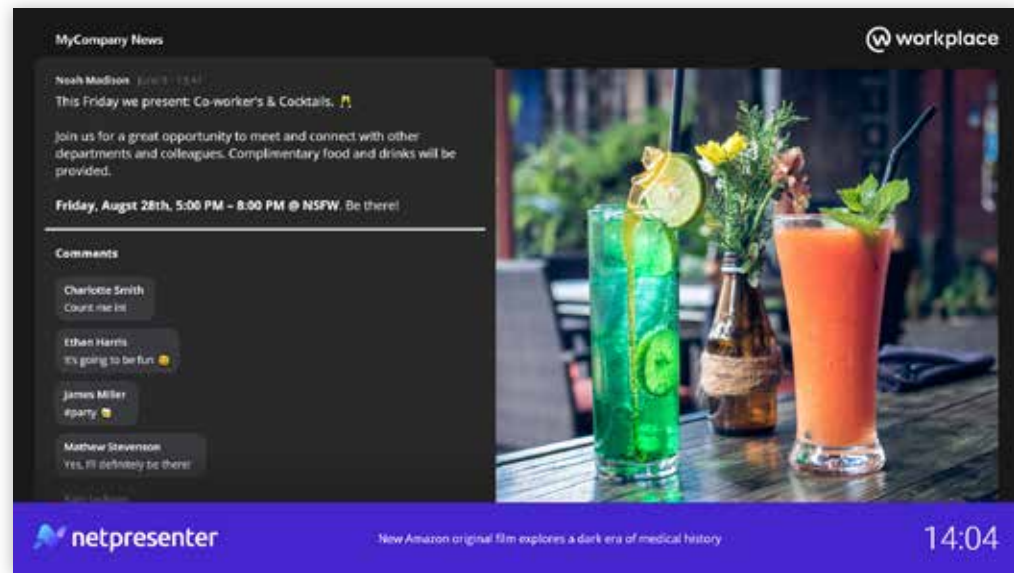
MyCompany News

workplace

Noah Madison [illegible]

This Friday we present: Co-worker's & Cocktails. 🥂

Join us for a great opportunity to meet and connect with other departments and colleagues. Complimentary food and drinks will be provided.

Friday, Augst 28th, 5:00 PM – 8:00 PM @ NSFW. Be there!

Comments

Charlotte Smith
Count me in!

Ethan Harris
It's going to be fun 😀

James Miller
#party 😀

Mathew Stevenson
Yes, I'll definitely be there!

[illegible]

netpresenter

New Amazon original film explores a dark era of medical history

14:04